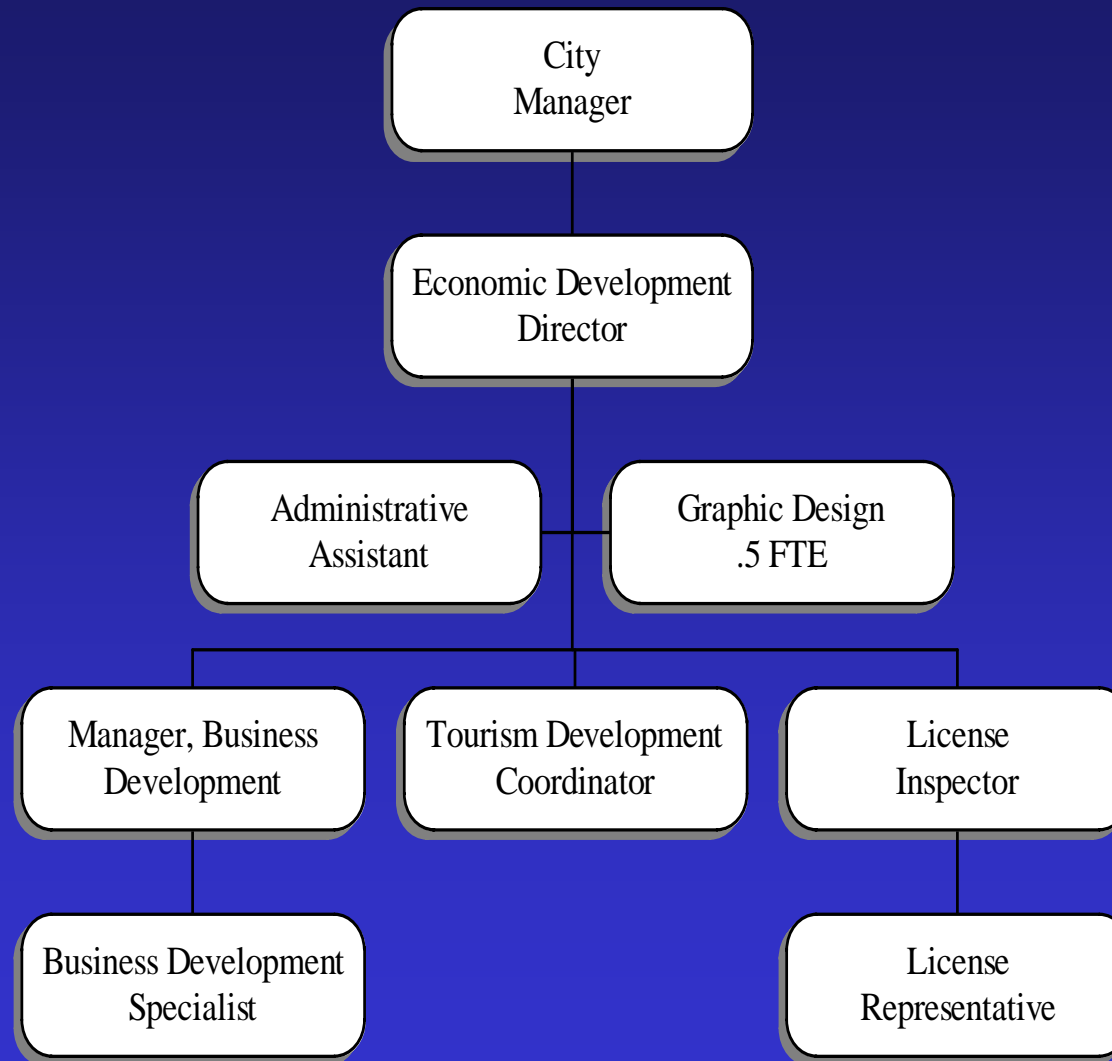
City Manager

Economic Development Director

Administrative Assistant

Graphic Design .5 FTE

Manager, Business Development

Tourism Development Coordinator

License Inspector

Business Development Specialist

License Representative